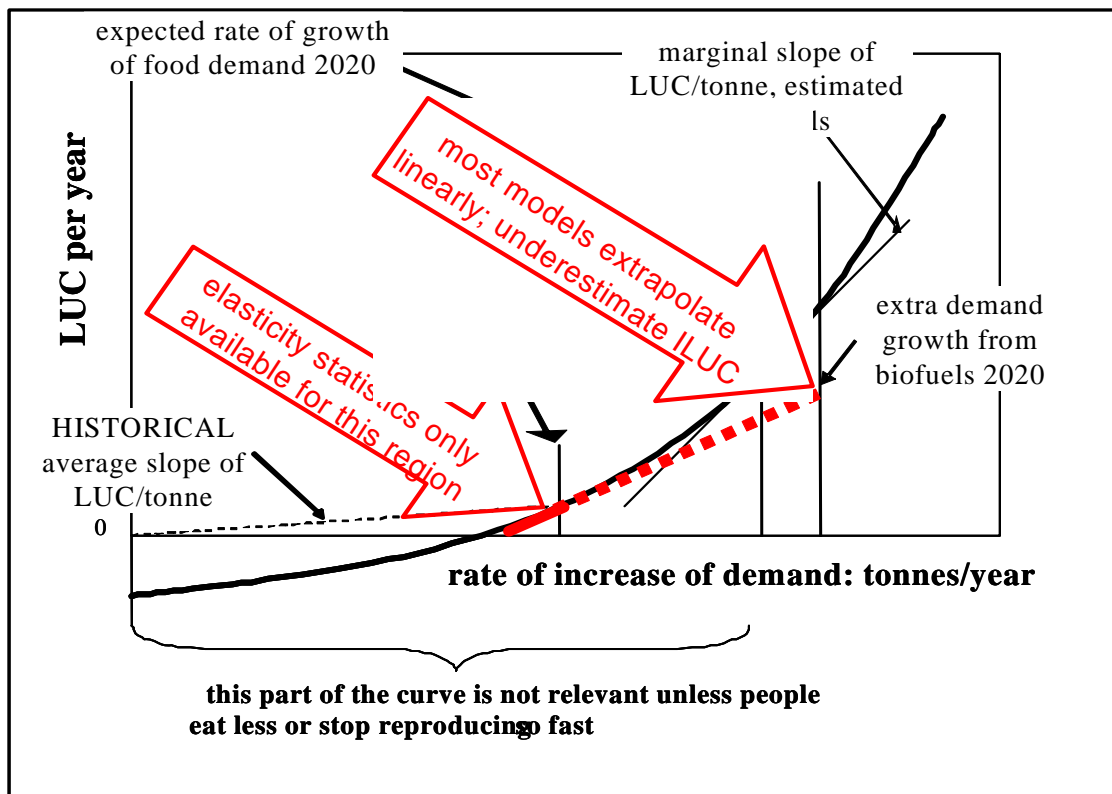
expected rate of growth of food demand 2020

marginal slope of LUC/tonne, estimated ls

LUC per year

most models extrapolate linearly; underestimate ILUC

elasticity statistics only available for this region

extra demand growth from biofuels 2020

HISTORICAL average slope of LUC/tonne

0

rate of increase of demand: tonnes/year

this part of the curve is not relevant unless people eat less or stop reproducingso fast